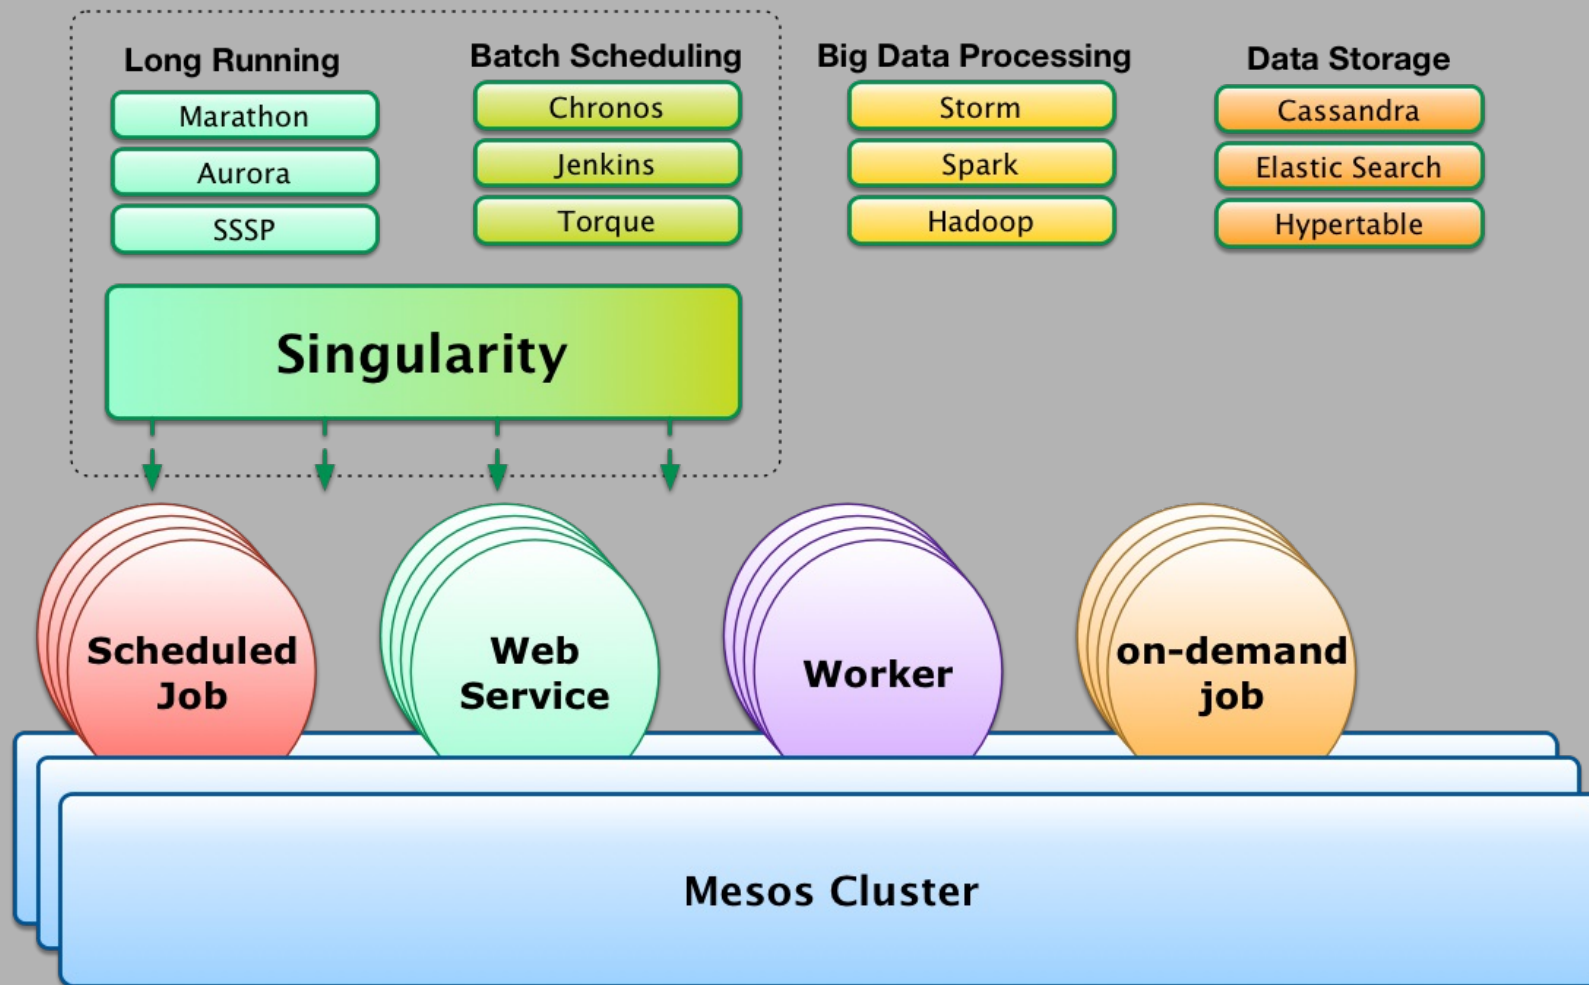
Long Running
Marathon
Aurora
SSSP

Batch Scheduling
Chronos
Jenkins
Torque

Big Data Processing
Storm
Spark
Hadoop

Data Storage
Cassandra
Elastic Search
Hypertable

Singularity

Scheduled Job

Web Service

Worker

on-demand job

Mesos Cluster